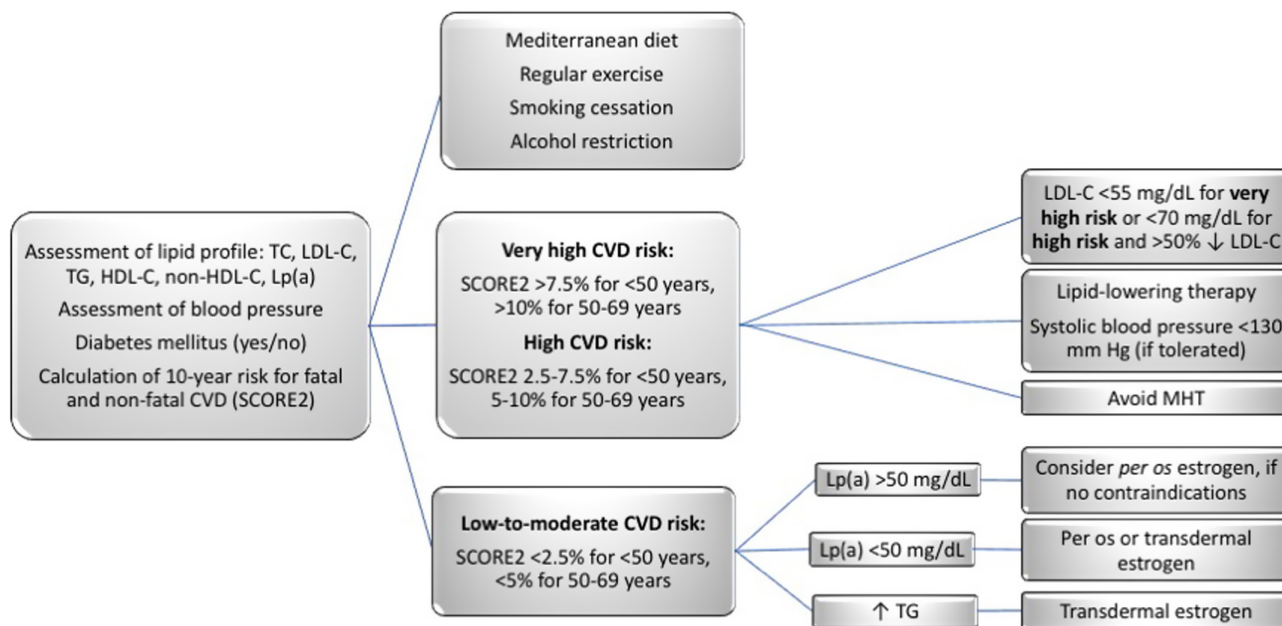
Assessment of lipid profile: TC, LDL-C, TG, HDL-C, non-HDL-C, Lp(a)
Assessment of blood pressure
Diabetes mellitus (yes/no)
Calculation of 10-year risk for fatal and non-fatal CVD (SCORE2)

Mediterranean diet
Regular exercise
Smoking cessation
Alcohol restriction

**Very high CVD risk:**
SCORE2 >7.5% for <50 years, >10% for 50-69 years
**High CVD risk:**
SCORE2 2.5-7.5% for <50 years, 5-10% for 50-69 years

LDL-C <55 mg/dL for **very high risk** or <70 mg/dL for **high risk** and >50% ↓ LDL-C

Lipid-lowering therapy
Systolic blood pressure <130 mm Hg (if tolerated)

Avoid MHT

**Low-to-moderate CVD risk:**
SCORE2 <2.5% for <50 years, <5% for 50-69 years

Lp(a) >50 mg/dL

Consider *per os* estrogen, if no contraindications

Lp(a) <50 mg/dL

Per os or transdermal estrogen

↑ TG

Transdermal estrogen